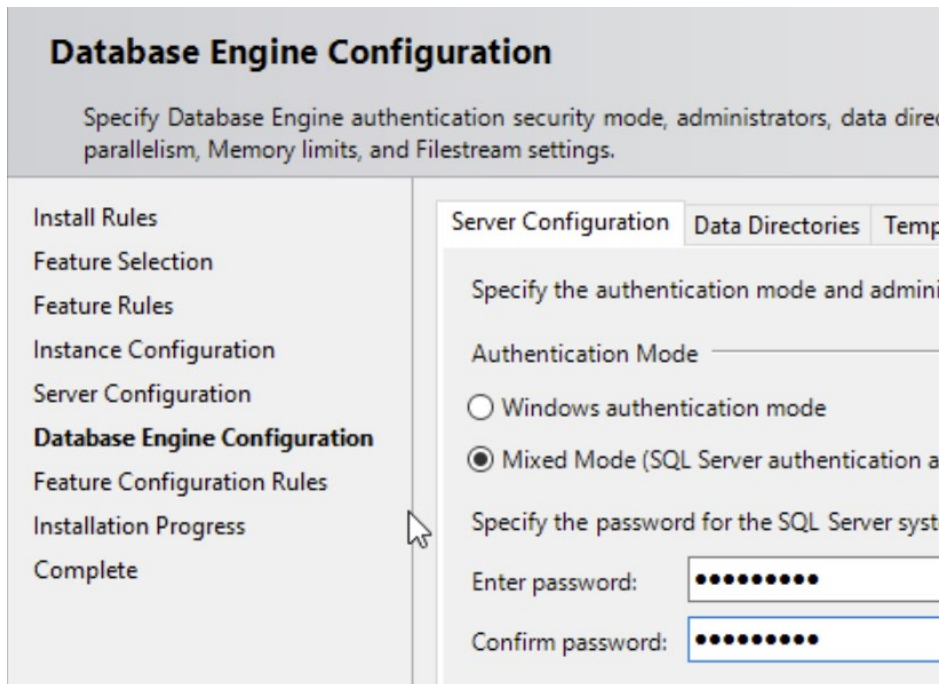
Database Engine Configuration

Specify Database Engine authentication security mode, administrators, data direc parallelism, Memory limits, and Filestream settings.

Install Rules
Feature Selection
Feature Rules
Instance Configuration
Server Configuration
Database Engine Configuration
Feature Configuration Rules
Installation Progress
Complete

Server Configuration | Data Directories | Temp

Specify the authentication mode and admini

Authentication Mode

Windows authentication mode

Mixed Mode (SQL Server authentication a

Specify the password for the SQL Server syst

Enter password: ••••••••••

Confirm password: ••••••••••